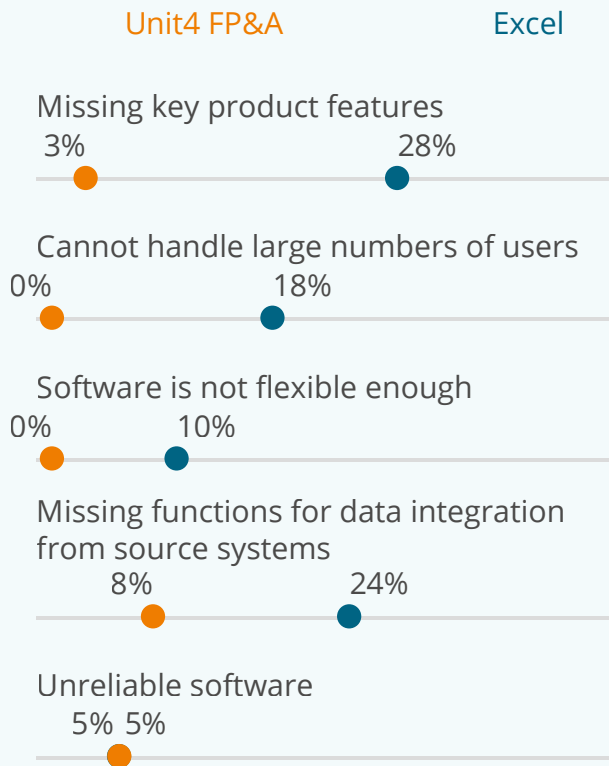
Unit4 FP&A Excel

Missing key product features
3% 28%

Cannot handle large numbers of users
0% 18%

Software is not flexible enough
0% 10%

Missing functions for data integration from source systems
8% 24%

Unreliable software
5% 5%